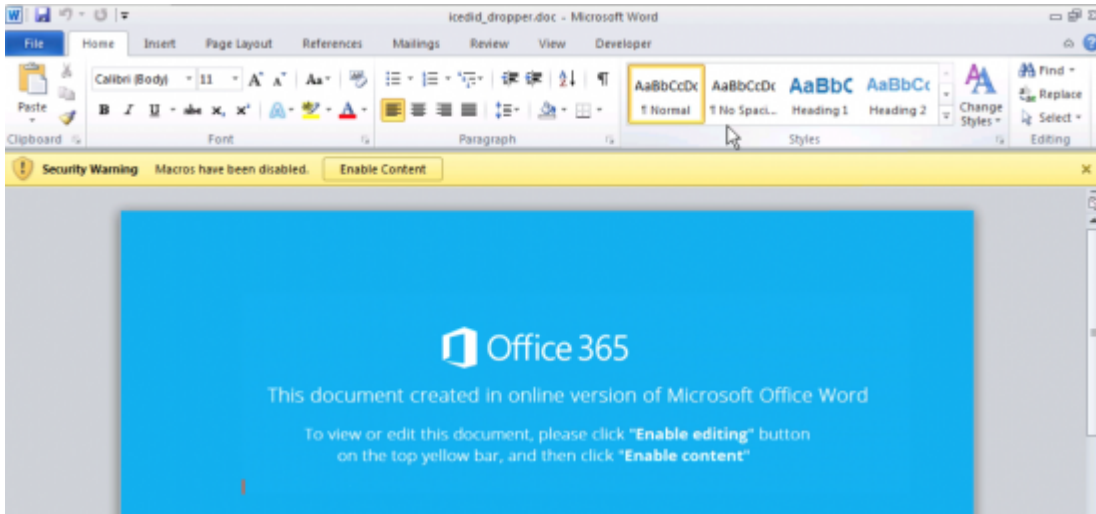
icedid_dropper.doc - Microsoft Word

File Home Insert Page Layout References Mailings Review View Developer

Paste
Clipboard

Calibri (Body) 11
B I U abe $x_2$ $x^2$ A
Font

Paragraph

AaBbCcDc
¶ Normal
AaBbCcDc
¶ No Spaci...
AaBbC
Heading 1
AaBbCc
Heading 2
Change Styles
Styles

Find
Replace
Select
Editing

Security Warning Macros have been disabled. Enable Content

Office 365

This document created in online version of Microsoft Office Word

To view or edit this document, please click "**Enable editing**" button on the top yellow bar, and then click "**Enable content**"